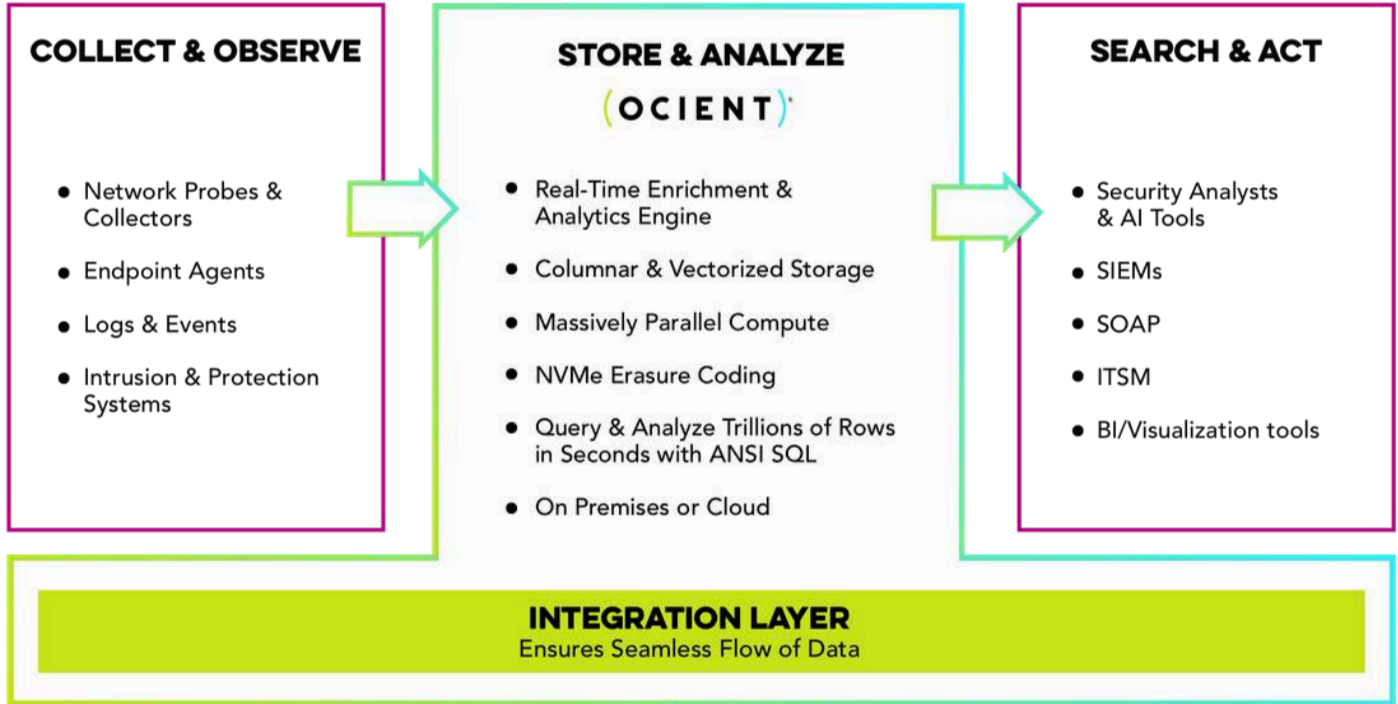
COLLECT & OBSERVE

- Network Probes & Collectors
- Endpoint Agents
- Logs & Events
- Intrusion & Protection Systems

STORE & ANALYZE

(OCIENT)

- Real-Time Enrichment & Analytics Engine
- Columnar & Vectorized Storage
- Massively Parallel Compute
- NVMe Erasure Coding
- Query & Analyze Trillions of Rows in Seconds with ANSI SQL
- On Premises or Cloud

SEARCH & ACT

- Security Analysts & AI Tools
- SIEMs
- SOAP
- ITSM
- BI/Visualization tools

INTEGRATION LAYER
Ensures Seamless Flow of Data